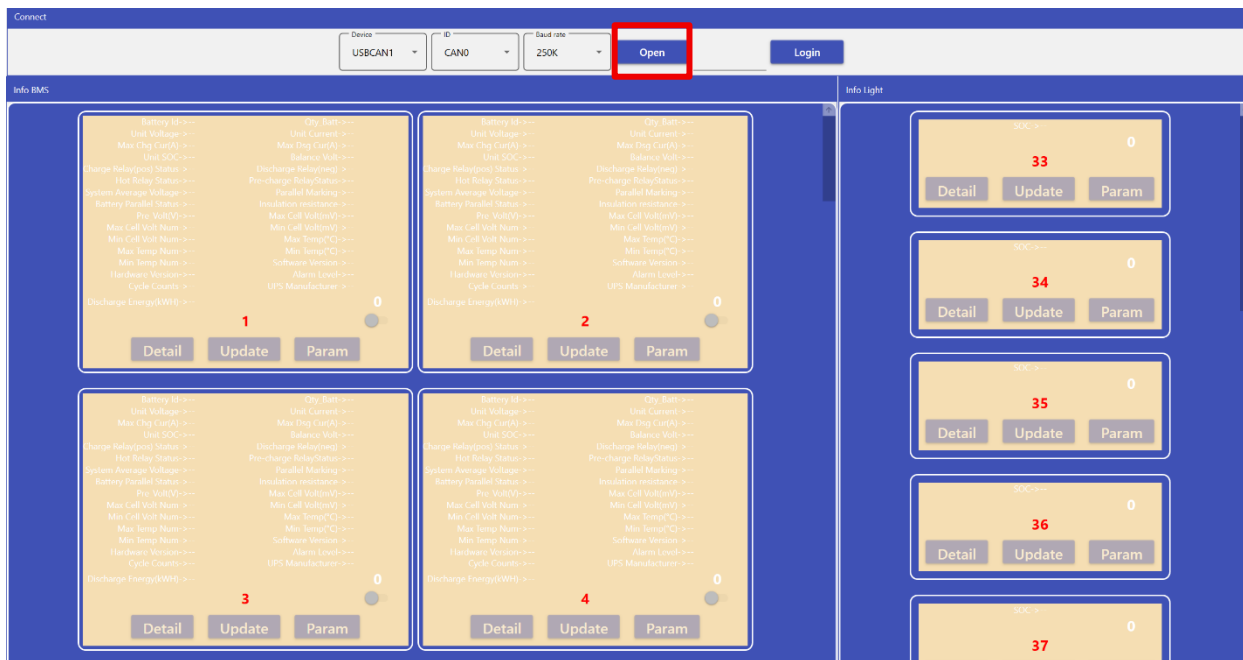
Connect

Device
USBCAN1

ID
CAN0

Baud rate
250K

Open

Login

Info BMS

Battery Id->-- Qty. Batt->--
Unit Voltage->-- Unit Current->--
Max Chg Cur(A)->-- Max Dsg Cur(A)->--
Unit SOC->-- Balance Volt->--
Charge Relay(pos) Status->-- Discharge Relay(neg)->--
Hot Relay Status->-- Pre-charge RelayStatus->--
System Average Voltage->-- Parallel Marking->--
Battery Parallel Status->-- Insulation resistance->--
Pre Volt(V)->-- Max Cell Volt(mV)->--
Max Cell Volt Num->-- Min Cell Volt(mV)->--
Min Cell Volt Num->-- Max Temp(°C)->--
Max Temp Num->-- Min Temp(°C)->--
Min Temp Num->-- Software Version->--
Hardware Version->-- Alarm Level->--
Cycle Counts->-- UPS Manufacturer->--
Discharge Energy(kWH)->--
0
1
Detail Update Param

Battery Id->-- Qty. Batt->--
Unit Voltage->-- Unit Current->--
Max Chg Cur(A)->-- Max Dsg Cur(A)->--
Unit SOC->-- Balance Volt->--
Charge Relay(pos) Status->-- Discharge Relay(neg)->--
Hot Relay Status->-- Pre-charge RelayStatus->--
System Average Voltage->-- Parallel Marking->--
Battery Parallel Status->-- Insulation resistance->--
Pre Volt(V)->-- Max Cell Volt(mV)->--
Max Cell Volt Num->-- Min Cell Volt(mV)->--
Min Cell Volt Num->-- Max Temp(°C)->--
Max Temp Num->-- Min Temp(°C)->--
Min Temp Num->-- Software Version->--
Hardware Version->-- Alarm Level->--
Cycle Counts->-- UPS Manufacturer->--
Discharge Energy(kWH)->--
0
2
Detail Update Param

Battery Id->-- Qty. Batt->--
Unit Voltage->-- Unit Current->--
Max Chg Cur(A)->-- Max Dsg Cur(A)->--
Unit SOC->-- Balance Volt->--
Charge Relay(pos) Status->-- Discharge Relay(neg)->--
Hot Relay Status->-- Pre-charge RelayStatus->--
System Average Voltage->-- Parallel Marking->--
Battery Parallel Status->-- Insulation resistance->--
Pre Volt(V)->-- Max Cell Volt(mV)->--
Max Cell Volt Num->-- Min Cell Volt(mV)->--
Min Cell Volt Num->-- Max Temp(°C)->--
Max Temp Num->-- Min Temp(°C)->--
Min Temp Num->-- Software Version->--
Hardware Version->-- Alarm Level->--
Cycle Counts->-- UPS Manufacturer->--
Discharge Energy(kWH)->--
0
3
Detail Update Param

Battery Id->-- Qty. Batt->--
Unit Voltage->-- Unit Current->--
Max Chg Cur(A)->-- Max Dsg Cur(A)->--
Unit SOC->-- Balance Volt->--
Charge Relay(pos) Status->-- Discharge Relay(neg)->--
Hot Relay Status->-- Pre-charge RelayStatus->--
System Average Voltage->-- Parallel Marking->--
Battery Parallel Status->-- Insulation resistance->--
Pre Volt(V)->-- Max Cell Volt(mV)->--
Max Cell Volt Num->-- Min Cell Volt(mV)->--
Min Cell Volt Num->-- Max Temp(°C)->--
Max Temp Num->-- Min Temp(°C)->--
Min Temp Num->-- Software Version->--
Hardware Version->-- Alarm Level->--
Cycle Counts->-- UPS Manufacturer->--
Discharge Energy(kWH)->--
0
4
Detail Update Param

Info Light

SOC->--
0
33
Detail Update Param

SOC->--
0
34
Detail Update Param

SOC->--
0
35
Detail Update Param

SOC->--
0
36
Detail Update Param

SOC->
0
37